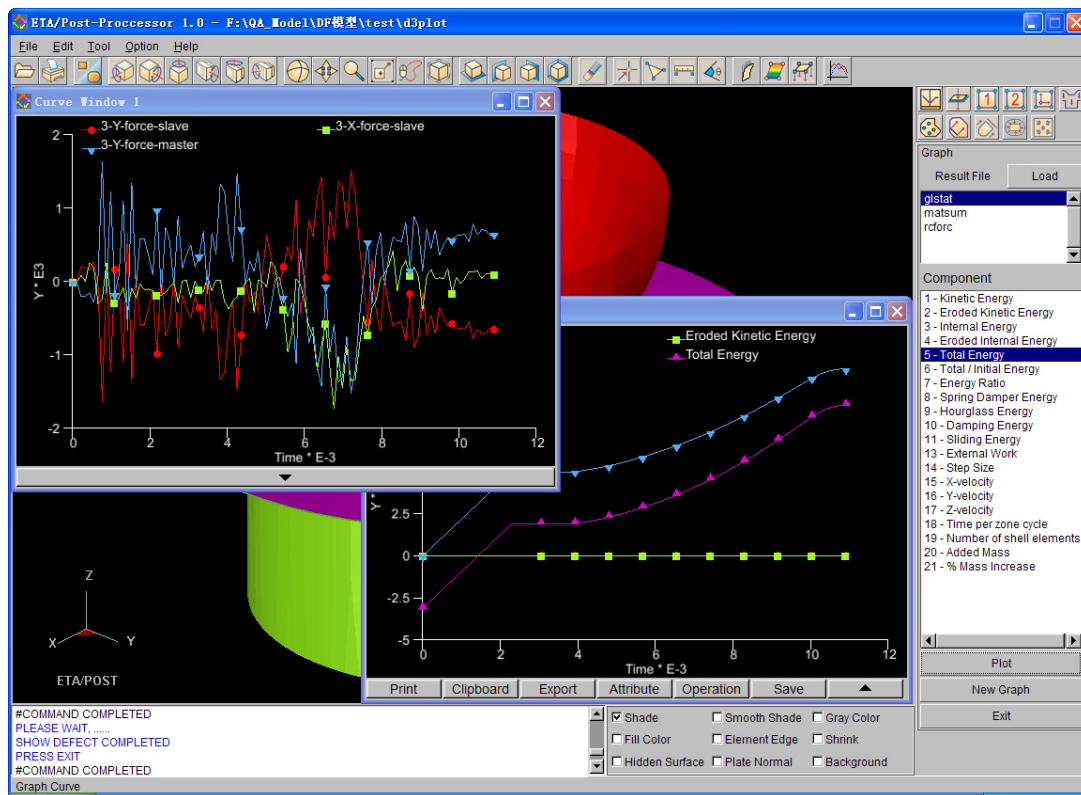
ETA/Post-Proccessor 1.0 - F:\QA_Model\DF模型\test\d3plot

File Edit Tool Option Help

Curve Window 1

3-Y-force-slave
3-X-force-slave
3-Y-force-master

2
1
0
-1
-2
Y * E3
0 2 4 6 8 10 12
Time * E-3

Eroded Kinetic Energy
Total Energy

2.5
0
-2.5
-5
Y *
0 2 4 6 8 10 12
Time * E-3

Print Clipboard Export Attribute Operation Save

Z
X Y
ETA/POST

Graph
Result File Load
glstat
matsum
rcforc

Component
1 - Kinetic Energy
2 - Eroded Kinetic Energy
3 - Internal Energy
4 - Eroded Internal Energy
5 - Total Energy
6 - Total / Initial Energy
7 - Energy Ratio
8 - Spring Damper Energy
9 - Hourglass Energy
10 - Damping Energy
11 - Sliding Energy
13 - External Work
14 - Step Size
15 - X-velocity
16 - Y-velocity
17 - Z-velocity
18 - Time per zone cycle
19 - Number of shell elements
20 - Added Mass
21 - % Mass Increase

Plot
New Graph
Exit

#COMMAND COMPLETED
PLEASE WAIT, ......
SHOW DEFECT COMPLETED
PRESS EXIT
#COMMAND COMPLETED

Shade
Smooth Shade
Gray Color
Fill Color
Element Edge
Shrink
Hidden Surface
Plate Normal
Background

Graph Curve